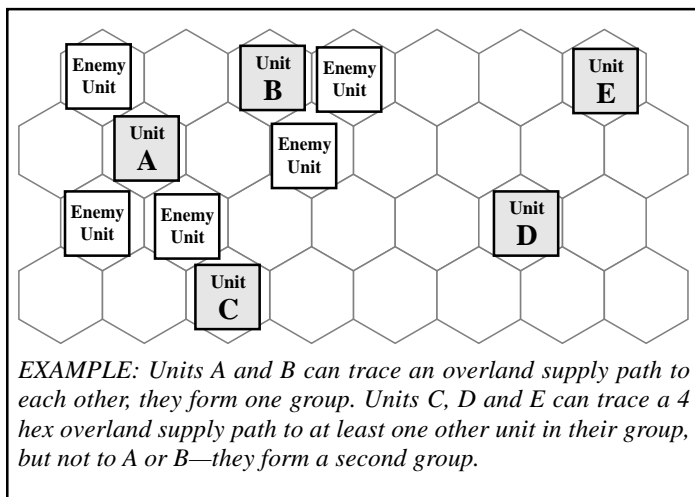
Enemy Unit

Unit B

Enemy Unit

Unit E

Unit A

Enemy Unit

Enemy Unit

Enemy Unit

Unit D

Unit C

EXAMPLE: Units A and B can trace an overland supply path to each other, they form one group. Units C, D and E can trace a 4 hex overland supply path to at least one other unit in their group, but not to A or B—they form a second group.